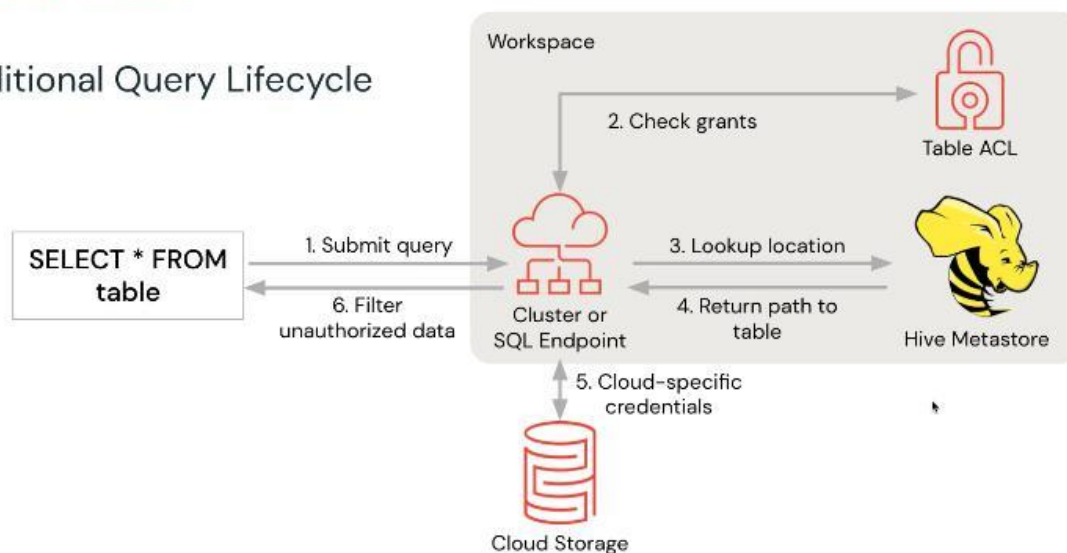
litional Query Lifecycle

Workspace

2. Check grants

Table ACL

SELECT * FROM table

1. Submit query

6. Filter unauthorized data

Cluster or SQL Endpoint

3. Lookup location

4. Return path to table

Hive Metastore

5. Cloud-specific credentials

Cloud Storage